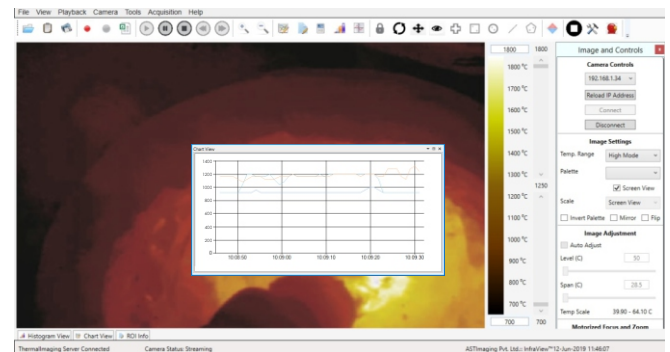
File View Playback Camera Tools Acquisition Help

1800 1800

1800 °C
1700 °C
1600 °C
1500 °C
1400 °C
1300 °C
1250
1200 °C
1100 °C
1000 °C
900 °C
800 °C
700 °C

700 700

Chart View

1400
1200
1000
800
600
400
200
0

10:09:00 10:09:05 10:09:10 10:09:20 10:09:30

Image and Controls

Camera Controls
192.168.1.34
Reload IP Address
Connect
Disconnect

Image Settings
Temp. Range High Mode
Palette
Screen View
Scale Screen View
Invert Palette Mirror Flip

Image Adjustment
Auto Adjust
Level (C) 50
Span (C) 28.5
Temp Scale 39.90 - 64.10 C

Motorized Focus and Zoom

Histogram View Chart View ROI Info

ThermalImaging Server Connected Camera Status: Streaming ASTImaging Pvt. Ltd.: InfraView™12-Jun-2019 11:46:07